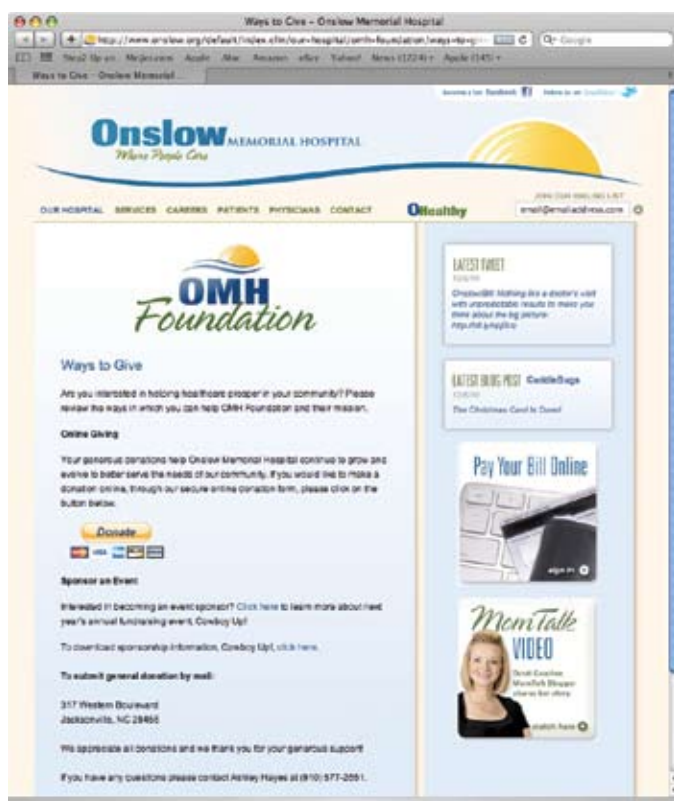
Ways to Give – Onslow Memorial Hospital

http://www.onslow.org/default/index.cfm/our-hospital/omh-foundation/ways-to-gi

Q- Google

Most Visited  Apple  Yahoo!  News (1724)  Apple (145)

Ways to Give – Onslow Memorial...

Become a fan Facebook  Follow us on Twitter

Onslow MEMORIAL HOSPITAL
Where People Care

JOIN OUR MAILING LIST

OUR HOSPITAL  SERVICES  CAREERS  PATIENTS  PHYSICIANS  CONTACT

OHealthy

email@emailaddress.com

OMH Foundation

Ways to Give

Are you interested in helping healthcare prosper in your community? Please review the ways in which you can help OMH Foundation and their mission.

Online Giving

Your generous donations help Onslow Memorial Hospital continue to grow and evolve to better serve the needs of our community. If you would like to make a donation online, through our secure online donation form, please click on the button below:

Donate

Sponsor an Event

Interested in becoming an event sponsor? Click here to learn more about next year's annual fundraising event, Cowboy Up!

To download sponsorship information, Cowboy Up!, click here.

To submit general donation by mail:

317 Western Boulevard
Jacksonville, NC 28465

We appreciate all donations and we thank you for your generous support!

If you have any questions please contact Ashley Hayes at (910) 577-2051.

LATEST TWEET

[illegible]

LATEST BLOG POST CuddleBugs

The Christmas Card is Done!

Pay Your Bill Online

sign in

MomTalk VIDEO

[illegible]

watch here